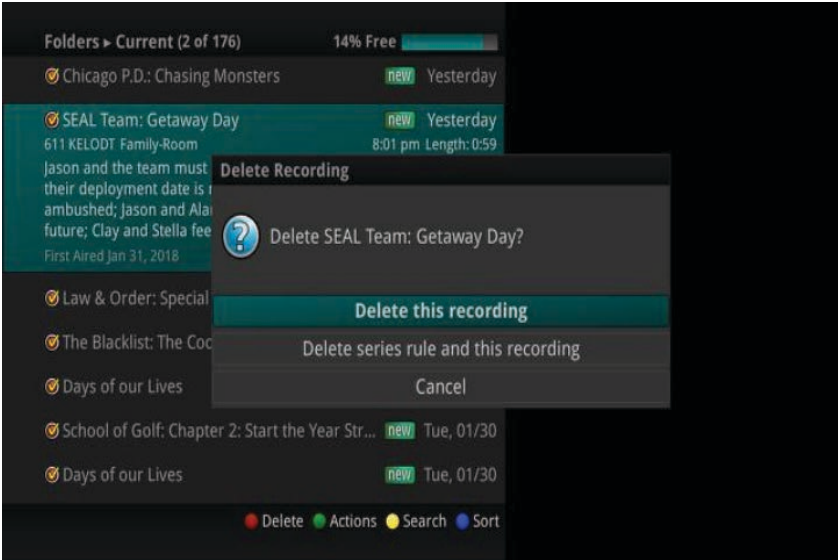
Folders ▸ Current (2 of 176)
14% Free

Chicago P.D.: Chasing Monsters
new
Yesterday

SEAL Team: Getaway Day
new
Yesterday
611 KELODT Family-Room
8:01 pm Length: 0:59
Jason and the team must
their deployment date is
ambushed; Jason and Ala
future; Clay and Stella fee
First Aired Jan 31, 2018

Delete Recording

Delete SEAL Team: Getaway Day?

Delete this recording
Delete series rule and this recording
Cancel

Law & Order: Special
The Blacklist: The Coo
Days of our Lives
School of Golf: Chapter 2: Start the Year Str...
new
Tue, 01/30
Days of our Lives
new
Tue, 01/30

Delete
Actions
Search
Sort